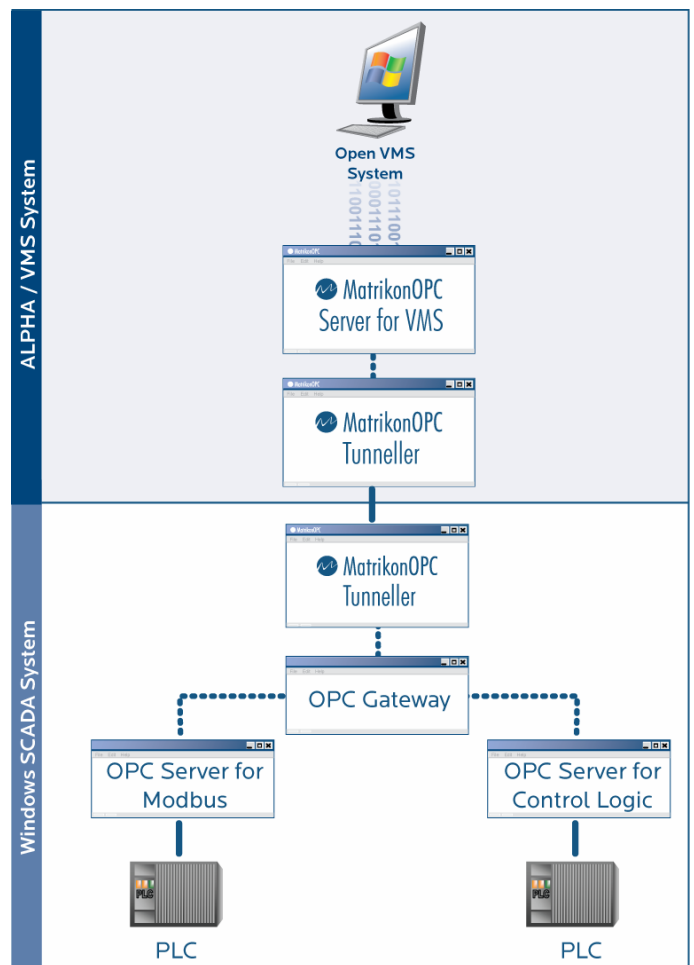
ALPHA / VMS System

Open VMS System

1001110
0011101
1011100

MatrikonOPC
File Edit Help
MatrikonOPC Server for VMS

MatrikonOPC
File Edit Help
MatrikonOPC Tunneller

Windows SCADA System

MatrikonOPC
File Edit Help
MatrikonOPC Tunneller

OPC Gateway

File Edit Help
OPC Server for Modbus

File Edit Help
OPC Server for Control Logic

PLC

PLC

PLC

PLC